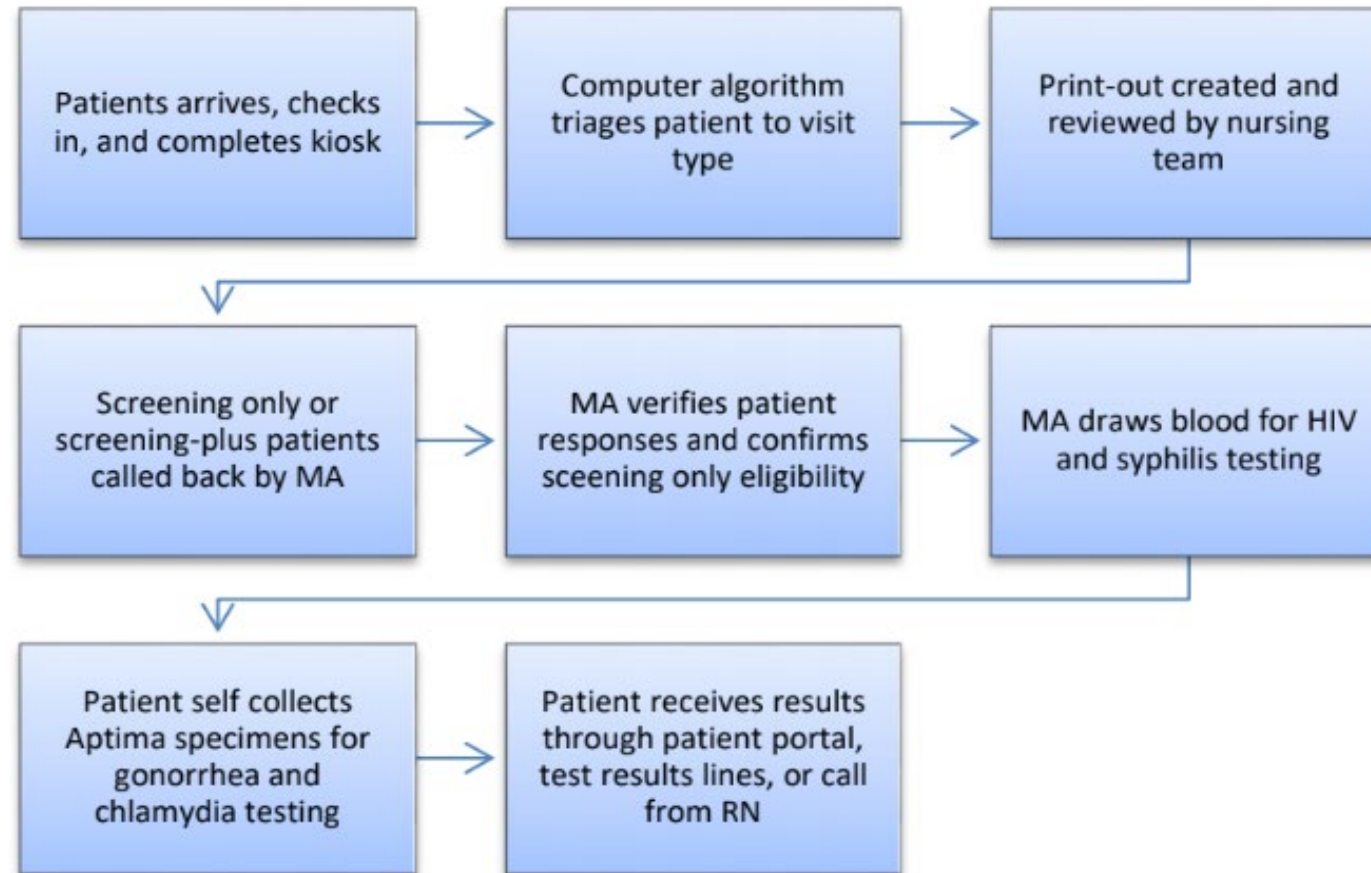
Patients arrives, checks in, and completes kiosk

Computer algorithm triages patient to visit type

Print-out created and reviewed by nursing team

Screening only or screening-plus patients called back by MA

MA verifies patient responses and confirms sceening only eligibility

MA draws blood for HIV and syphilis testing

Patient self collects Aptima specimens for gonorrhea and chlamydia testing

Patient receives results through patient portal, test results lines, or call from RN